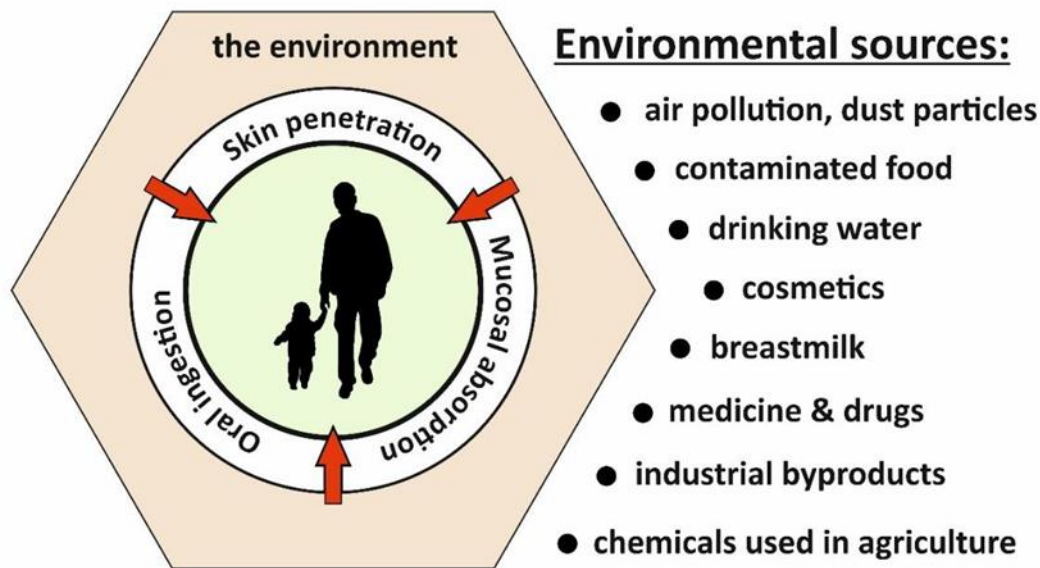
the environment

Skin penetration

Mucosal absorption

Oral ingestion

Environmental sources:

- air pollution, dust particles
- contaminated food
- drinking water
- cosmetics
- breastmilk
- medicine & drugs
- industrial byproducts
- chemicals used in agriculture